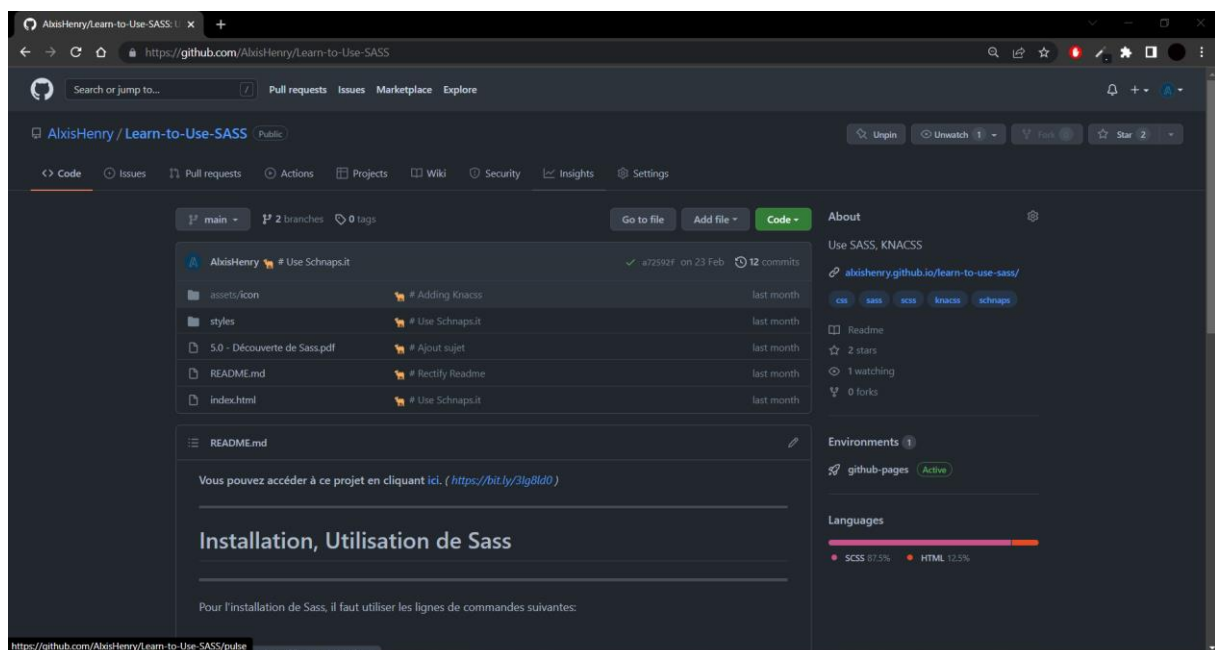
AlxisHenry/Learn-to-Use-SASS: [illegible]

https://github.com/AlxisHenry/Learn-to-Use-SASS

Search or jump to...
/
Pull requests Issues Marketplace Explore

AlxisHenry / Learn-to-Use-SASS Public

Unpin
Unwatch 1
Fork 0
Star 2

Code
Issues
Pull requests
Actions
Projects
Wiki
Security
Insights
Settings

main
2 branches
0 tags
Go to file
Add file
Code

AlxisHenry # Use Schnaps.it
a72592f on 23 Feb
12 commits

| | | |
|---|---|---|
| assets/icon | # Adding Knacss | last month |
| styles | # Use Schnaps.it | last month |
| 5.0 - Découverte de Sass.pdf | # Ajout sujet | last month |
| README.md | # Rectify Readme | last month |
| index.html | # Use Schnaps.it | last month |

README.md

Vous pouvez accéder à ce projet en cliquant ici. ( https://bit.ly/3lg8ld0 )

Installation, Utilisation de Sass

Pour l'installation de Sass, il faut utiliser les lignes de commandes suivantes:

About
Use SASS, KNACSS
alxishenry.github.io/learn-to-use-sass/
css sass scss knacss schnaps
Readme
2 stars
1 watching
0 forks

Environments 1
github-pages Active

Languages
SCSS 87.5%
HTML 12.5%

https://github.com/AlxisHenry/Learn-to-Use-SASS/pulse